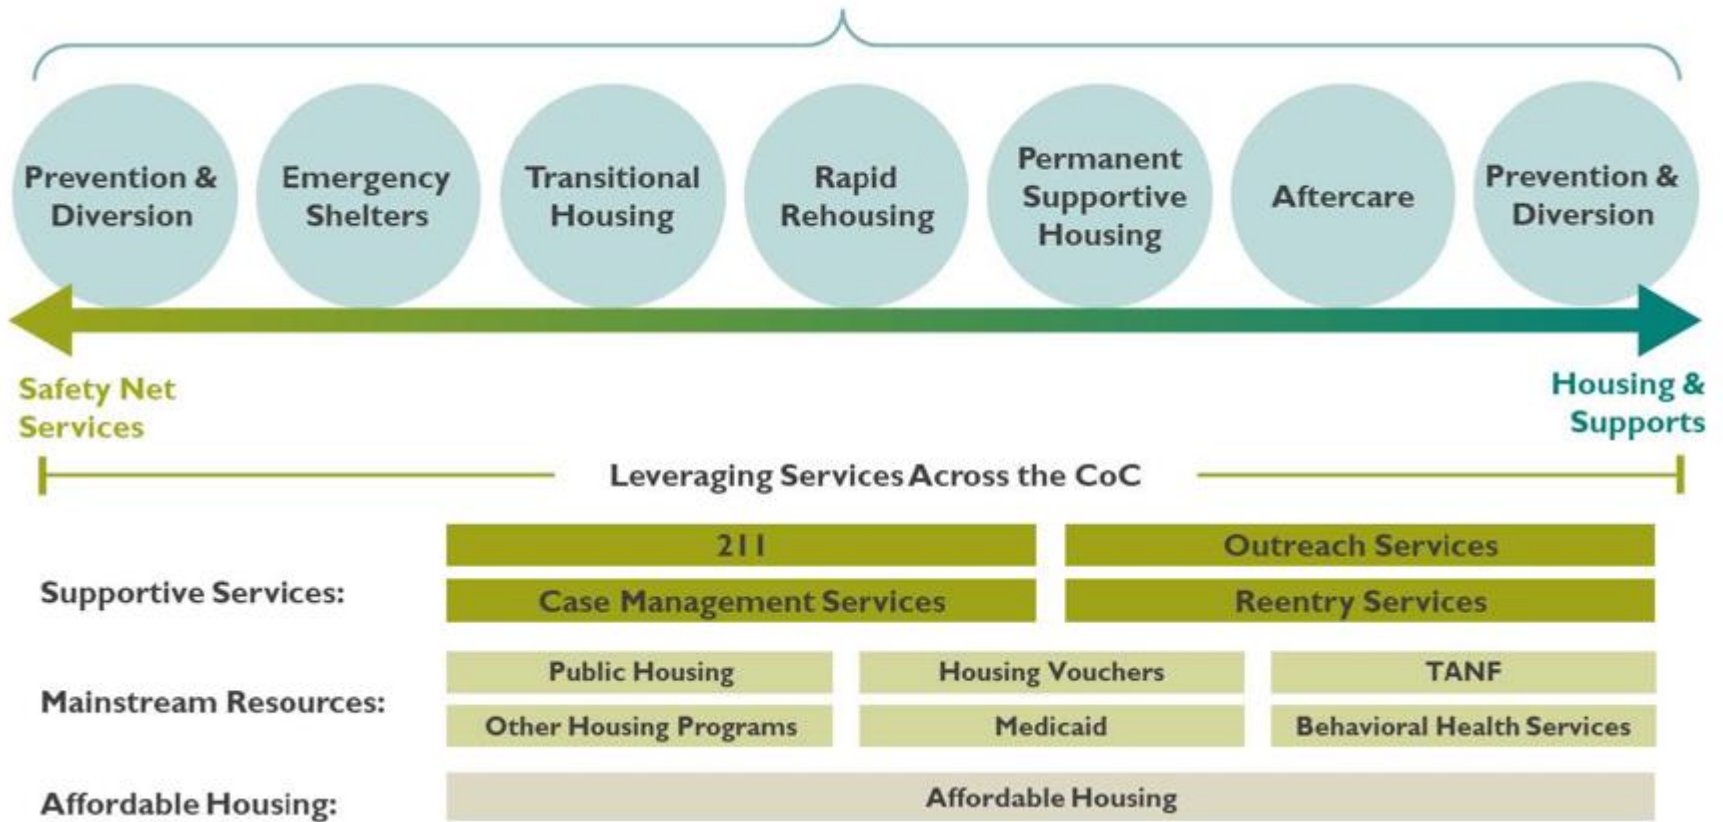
Prevention & Diversion

Emergency Shelters

Transitional Housing

Rapid Rehousing

Permanent Supportive Housing

Aftercare

Prevention & Diversion

Safety Net Services

Housing & Supports

Leveraging Services Across the CoC

Supportive Services:

| 211 | Outreach Services |
|---|---|
| Case Management Services | Reentry Services |

Mainstream Resources:

| Public Housing | Housing Vouchers | TANF |
|---|---|---|
| Other Housing Programs | Medicaid | Behavioral Health Services |

Affordable Housing:

Affordable Housing